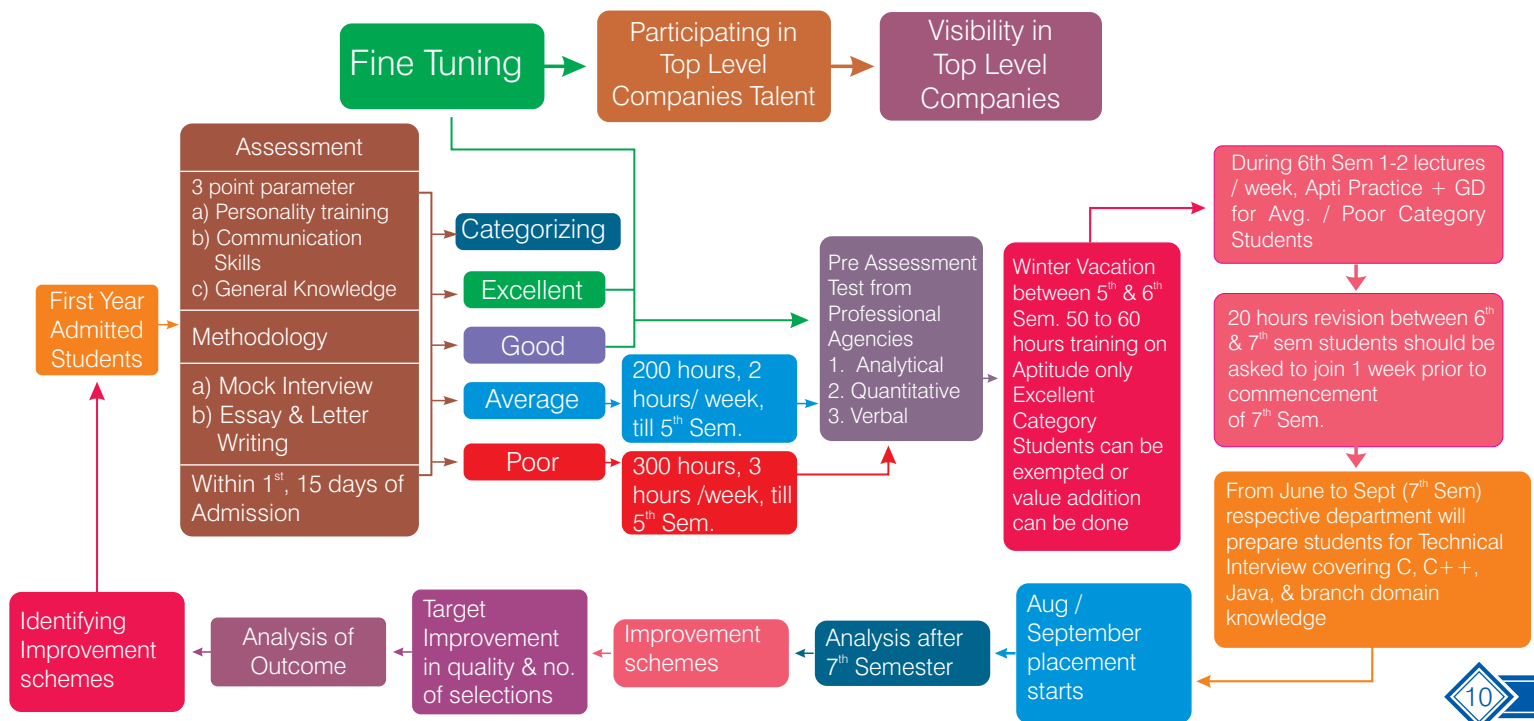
Fine Tuning

Participating in Top Level Companies Talent

Visibility in Top Level Companies

First Year Admitted Students

Assessment

3 point parameter
a) Personality training
b) Communication Skills
c) General Knowledge

Methodology

a) Mock Interview
b) Essay & Letter Writing

Within 1$^{st}$, 15 days of Admission

Categorizing

Excellent

Good

Average

Poor

200 hours, 2 hours/ week, till 5$^{th}$ Sem.

300 hours, 3 hours /week, till 5$^{th}$ Sem.

Pre Assessment Test from Professional Agencies
1. Analytical
2. Quantitative
3. Verbal

Winter Vacation between 5$^{th}$ & 6$^{th}$ Sem. 50 to 60 hours training on Aptitude only Excellent Category Students can be exempted or value addition can be done

During 6th Sem 1-2 lectures / week, Apti Practice + GD for Avg. / Poor Category Students

20 hours revision between 6$^{th}$ & 7$^{th}$ sem students should be asked to join 1 week prior to commencement of 7$^{th}$ Sem.

From June to Sept (7$^{th}$ Sem) respective department will prepare students for Technical Interview covering C, C++, Java, & branch domain knowledge

Aug / September placement starts

Analysis after 7$^{th}$ Semester

Improvement schemes

Target Improvement in quality & no. of selections

Analysis of Outcome

Identifying Improvement schemes

10